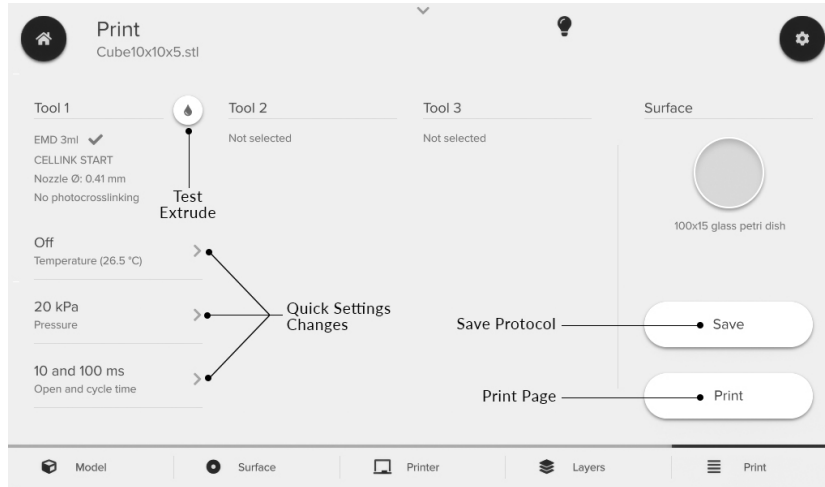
Print
Cube10x10x5.stl

Tool 1
EMD 3ml ✔
CELLINK START
Nozzle Ø: 0.41 mm
No photocrosslinking

Test Extrude

Tool 2
Not selected

Tool 3
Not selected

Surface
100x15 glass petri dish

Off
Temperature (26.5 °C)

20 kPa
Pressure

10 and 100 ms
Open and cycle time

Quick Settings Changes

Save Protocol
Save

Print Page
Print

Model
Surface
Printer
Layers
Print